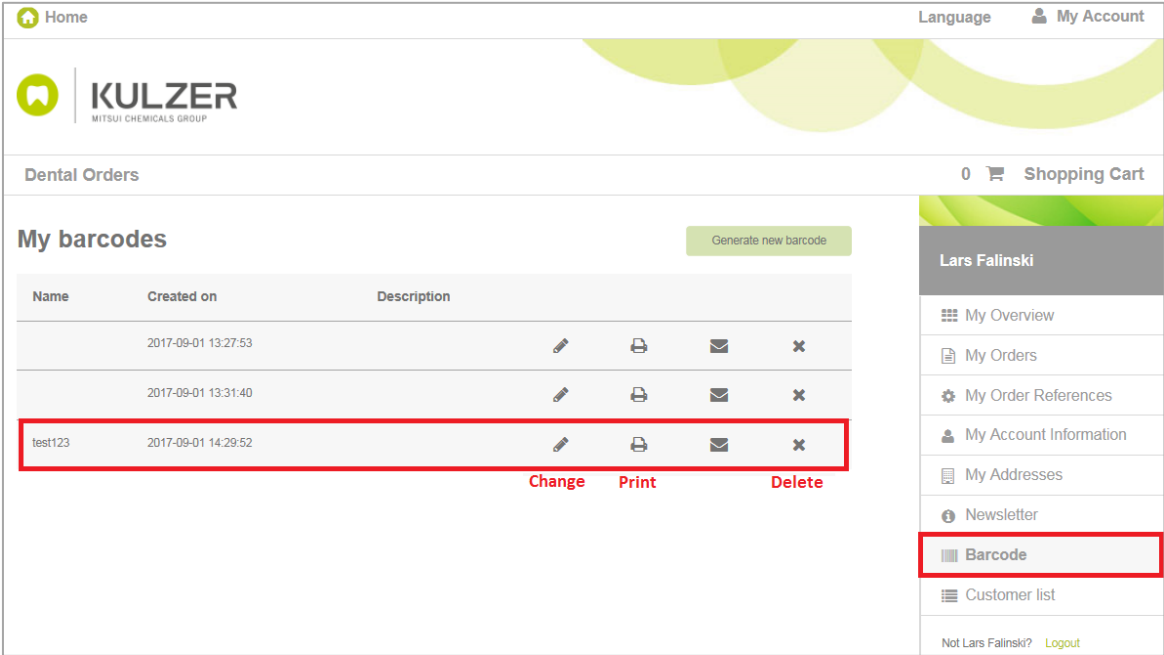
Home

Language

My Account

KULZER
MITSUI CHEMICALS GROUP

Dental Orders

0 Shopping Cart

My barcodes

Generate new barcode

| Name | Created on | Description |
|---|---|---|
| | 2017-09-01 13:27:53 | |
| | 2017-09-01 13:31:40 | |
| test123 | 2017-09-01 14:29:52 | |

Change Print Delete

Lars Falinski

My Overview
My Orders
My Order References
My Account Information
My Addresses
Newsletter
Barcode
Customer list

Not Lars Falinski? Logout